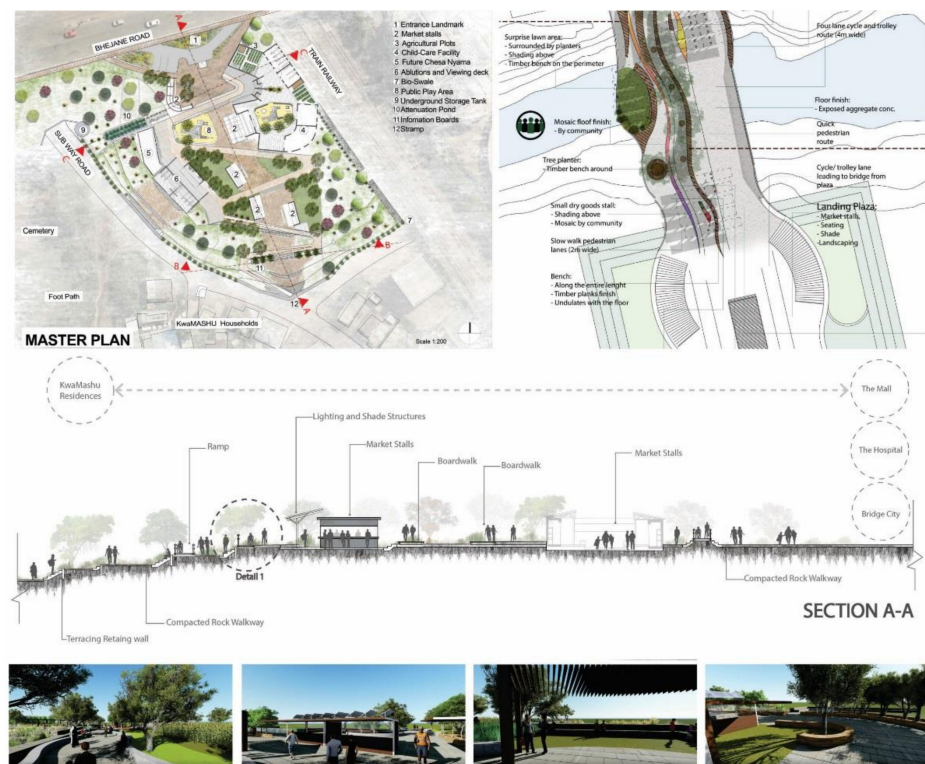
BHEJANE ROAD

TRAIN RAILWAY

SUBWAY ROAD

1 Entrance Landmark
2 Market stalls
3 Agricultural Plots
4 Child-Care Facility
5 Future Chesa Nyama
6 Ablutions and Viewing deck
7 Bio-Swale
8 Public Play Area
9 Underground Storage Tank
10 Attenuation Pond
11 Infomation Boards
12 Stramp

Cemetery

Foot Path

KwaMASHU Households

MASTER PLAN

Scale 1:200

Surprise lawn area:
- Surrounded by planters
- Shading above
- Timber bench on the perimeter

Mosaic floor finish:
- By community

Tree planter:
- Timber bench around

Small dry goods stall:
- Shading above
- Mosaic by community

Slow walk pedestrian lanes (2m wide)

Bench:
- Along the entire lenght
- Timber planks finish
- Undulates with the floor

Four lane cycle and trolley route (4m wide)

Floor finish:
- Exposed aggregate conc.

Quick pedestrian route

Cycle/ trolley lane leading to bridge from plaza

Landing Plaza:
- Market stalls
- Seating
- Shade
- Landscaping

KwaMashu Residences

The Mall

The Hospital

Bridge City

Lighting and Shade Structures

Ramp

Market Stalls

Boardwalk

Boardwalk

Market Stalls

Detail 1

Compacted Rock Walkway

Compacted Rock Walkway

Terracing Retaing wall

SECTION A-A